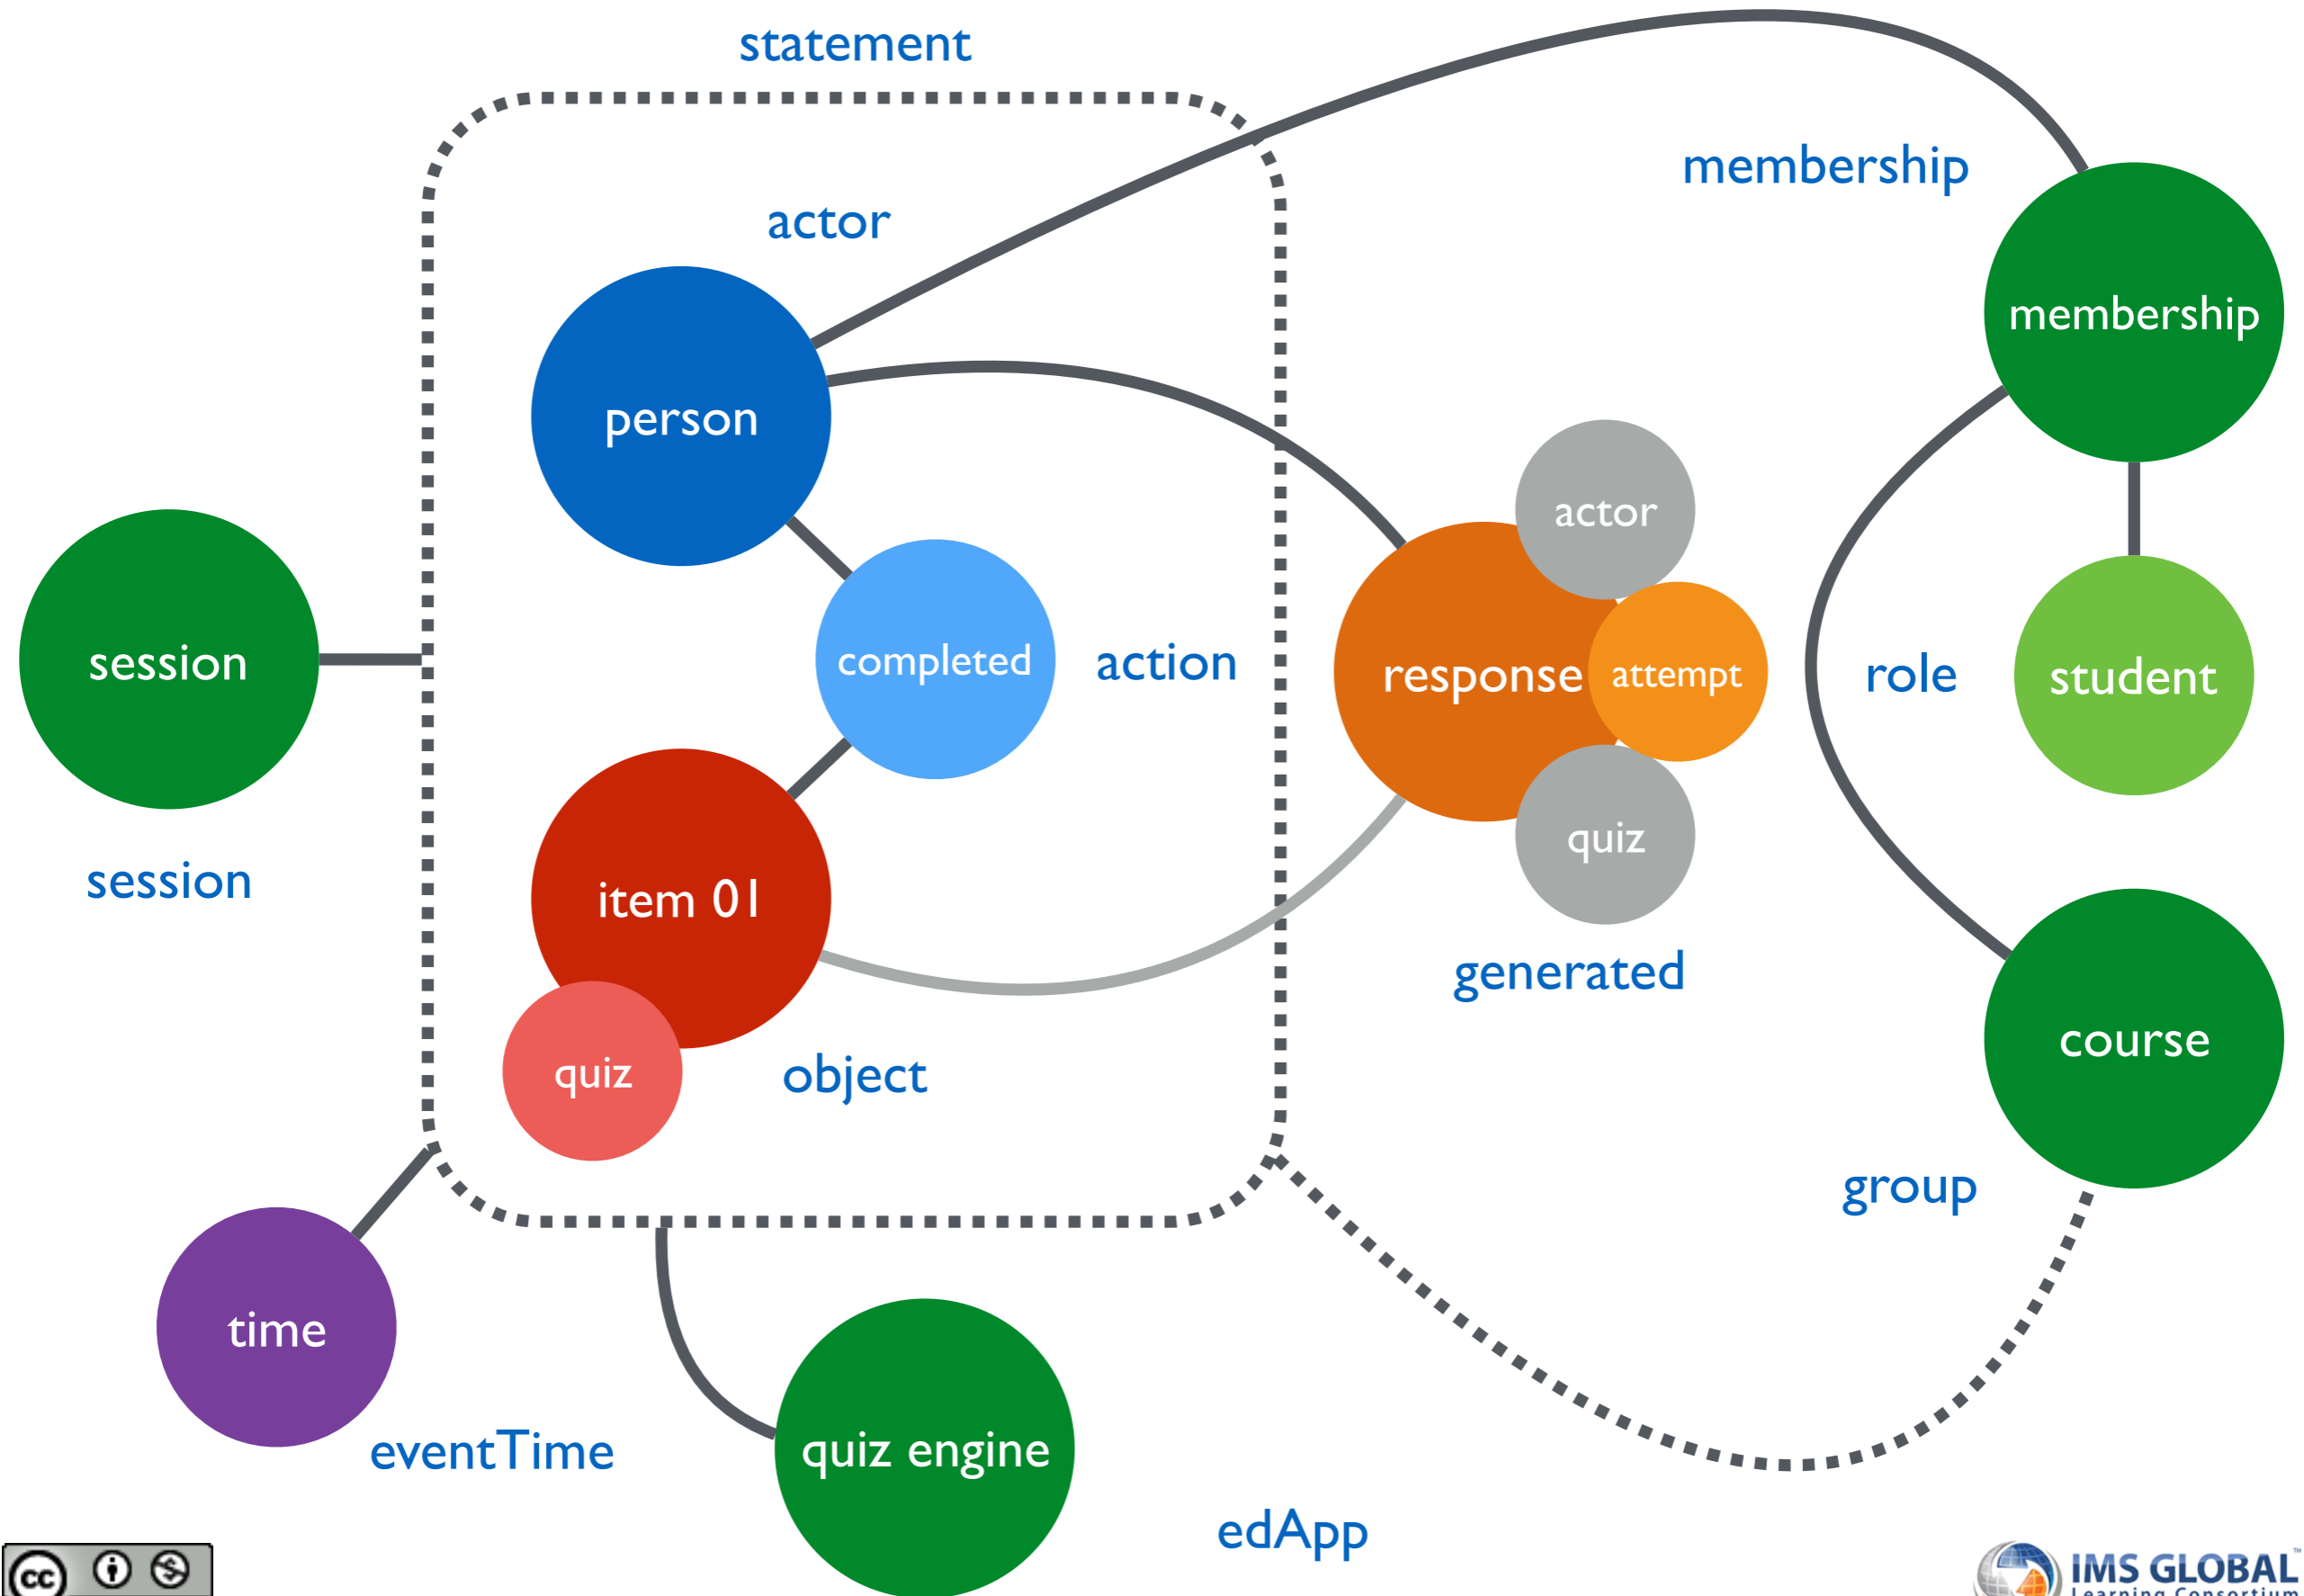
statement

membership

actor

membership

person

actor

session

completed

action

response

attempt

role

student

quiz

session

item 01

generated

course

quiz

object

group

time

eventTime

quiz engine

edApp

cc

IMS GLOBAL
Learning Consortium